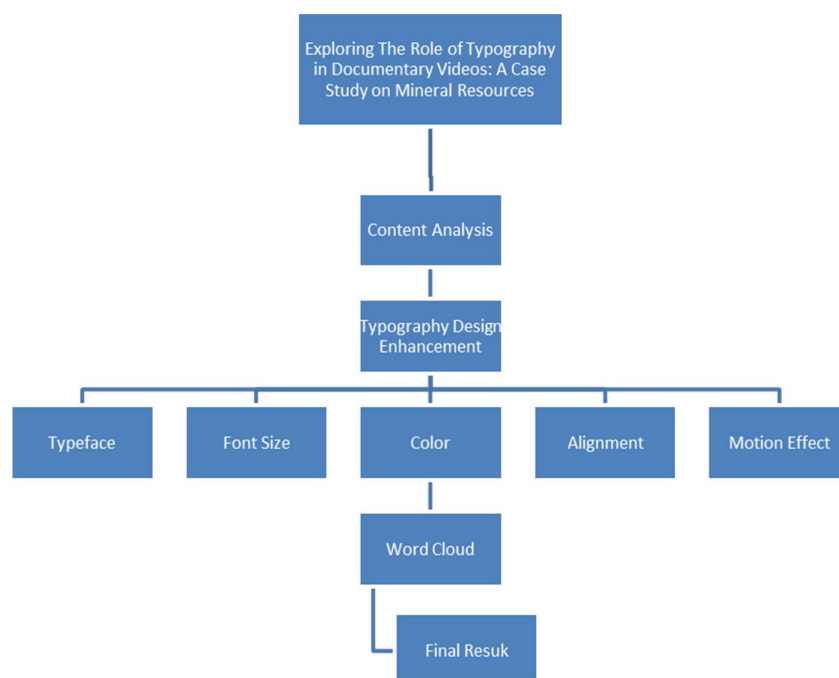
Exploring The Role of Typography in Documentary Videos: A Case Study on Mineral Resources

Content Analysis

Typography Design Enhancement

Typeface

Font Size

Color

Alignment

Motion Effect

Word Cloud

Final Resuk